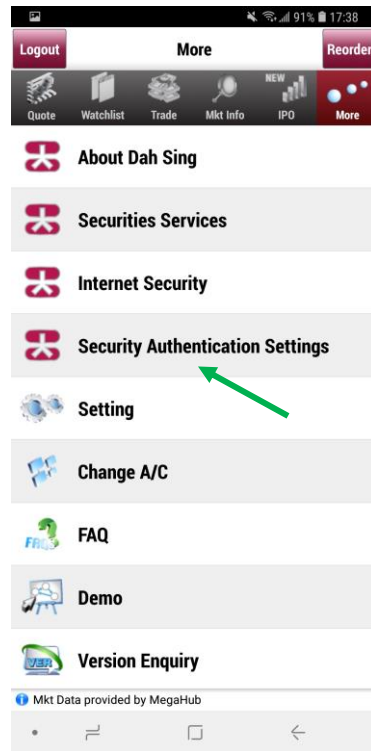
91% 17:38

Logout
More
Reorder

Quote
Watchlist
Trade
Mkt Info
NEW
IPO
More

About Dah Sing

Securities Services

Internet Security

Security Authentication Settings

Setting

Change A/C

FAQ

Demo

VER
Version Enquiry

Mkt Data provided by MegaHub